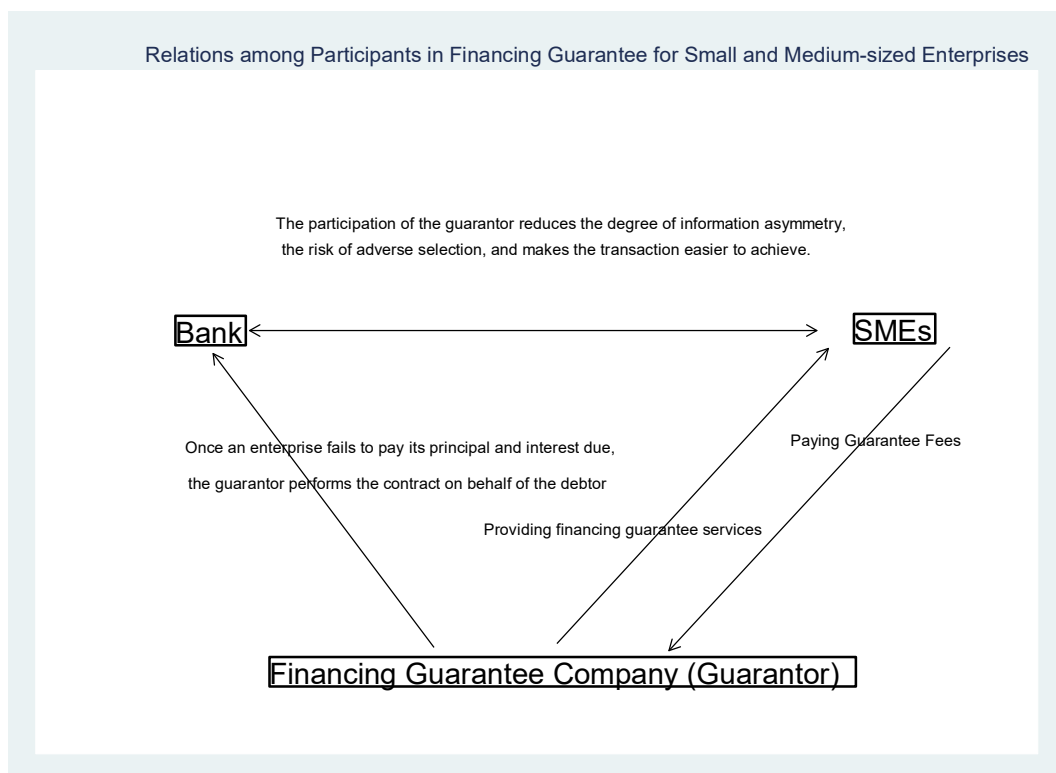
Relations among Participants in Financing Guarantee for Small and Medium-sized Enterprises

The participation of the guarantor reduces the degree of information asymmetry, the risk of adverse selection, and makes the transaction easier to achieve.

Bank

SMEs

Once an enterprise fails to pay its principal and interest due, the guarantor performs the contract on behalf of the debtor

Paying Guarantee Fees

Providing financing guarantee services

Financing Guarantee Company (Guarantor)